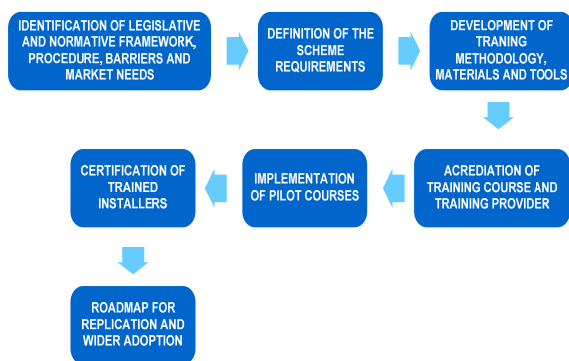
IDENTIFICATION OF LEGISLATIVE AND NORMATIVE FRAMEWORK, PROCEDURE, BARRIERS AND MARKET NEEDS

DEFINITION OF THE SCHEME REQUIREMENTS

DEVELOPMENT OF TRANING METHODOLOGY, MATERIALS AND TOOLS

ACREDIATION OF TRAINING COURSE AND TRAINING PROVIDER

IMPLEMENTATION OF PILOT COURSES

CERTIFICATION OF TRAINED INSTALLERS

ROADMAP FOR REPLICATION AND WIDER ADOPTION